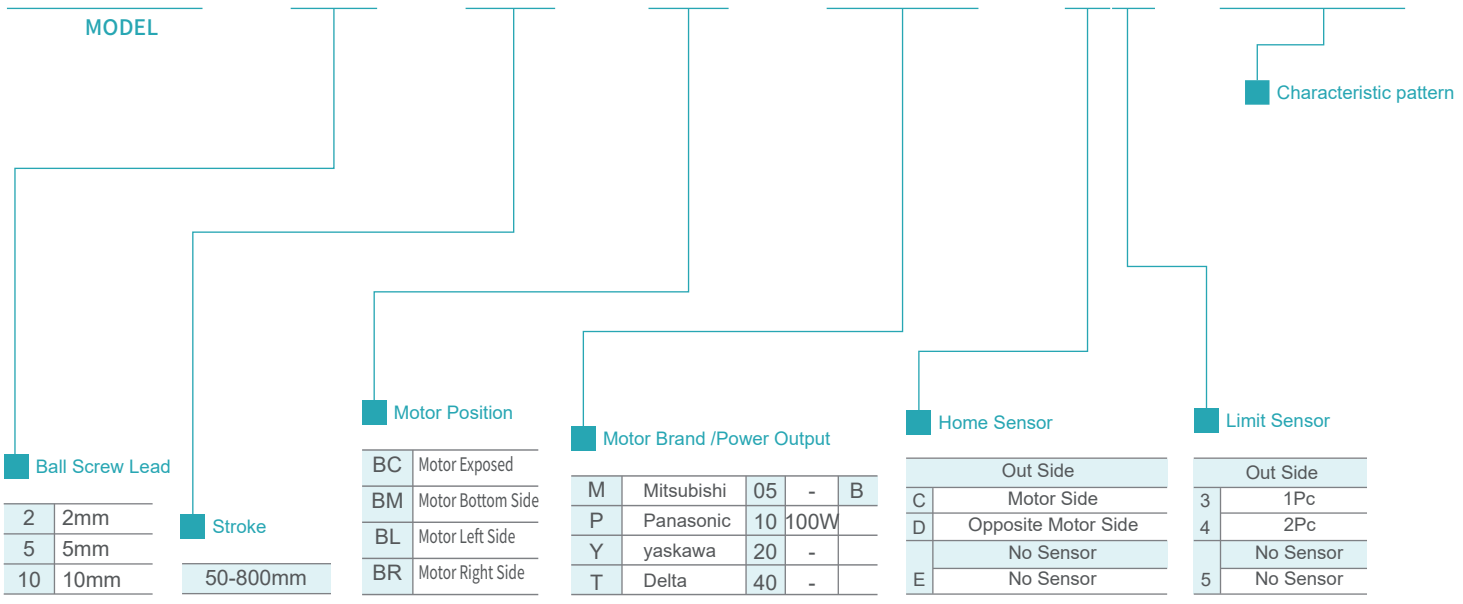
MODEL

Characteristic pattern

Ball Screw Lead

| 2 | 2mm |
|---|---|
| 5 | 5mm |
| 10 | 10mm |

Stroke

50-800mm

Motor Position

| BC | Motor Exposed |
|---|---|
| BM | Motor Bottom Side |
| BL | Motor Left Side |
| BR | Motor Right Side |

Motor Brand /Power Output

| M | Mitsubishi | 05 | - | B |
|---|---|---|---|---|
| P | Panasonic | 10 | 100W | |
| Y | yaskawa | 20 | - | |
| T | Delta | 40 | - | |

Home Sensor

| | Out Side |
|---|---|
| C | Motor Side |
| D | Opposite Motor Side |
| | No Sensor |
| E | No Sensor |

Limit Sensor

| | Out Side |
|---|---|
| 3 | 1Pc |
| 4 | 2Pc |
| | No Sensor |
| 5 | No Sensor |